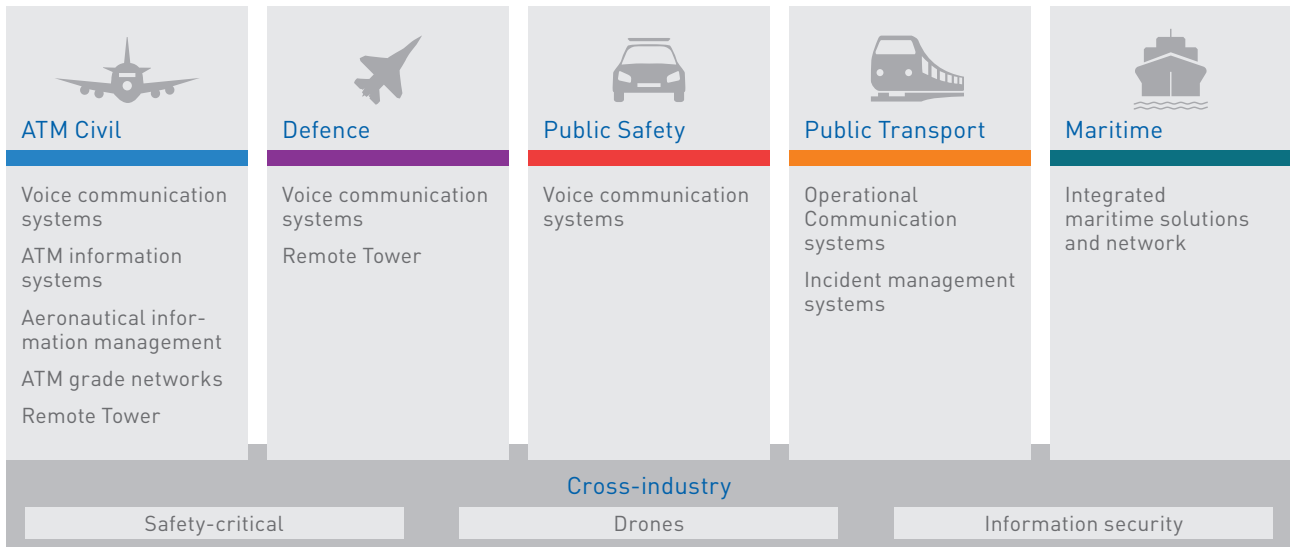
ATM Civil

Voice communication systems

ATM information systems

Aeronautical information management

ATM grade networks

Remote Tower

Defence

Voice communication systems

Remote Tower

Public Safety

Voice communication systems

Public Transport

Operational Communication systems

Incident management systems

Maritime

Integrated maritime solutions and network

Cross-industry

Safety-critical

Drones

Information security